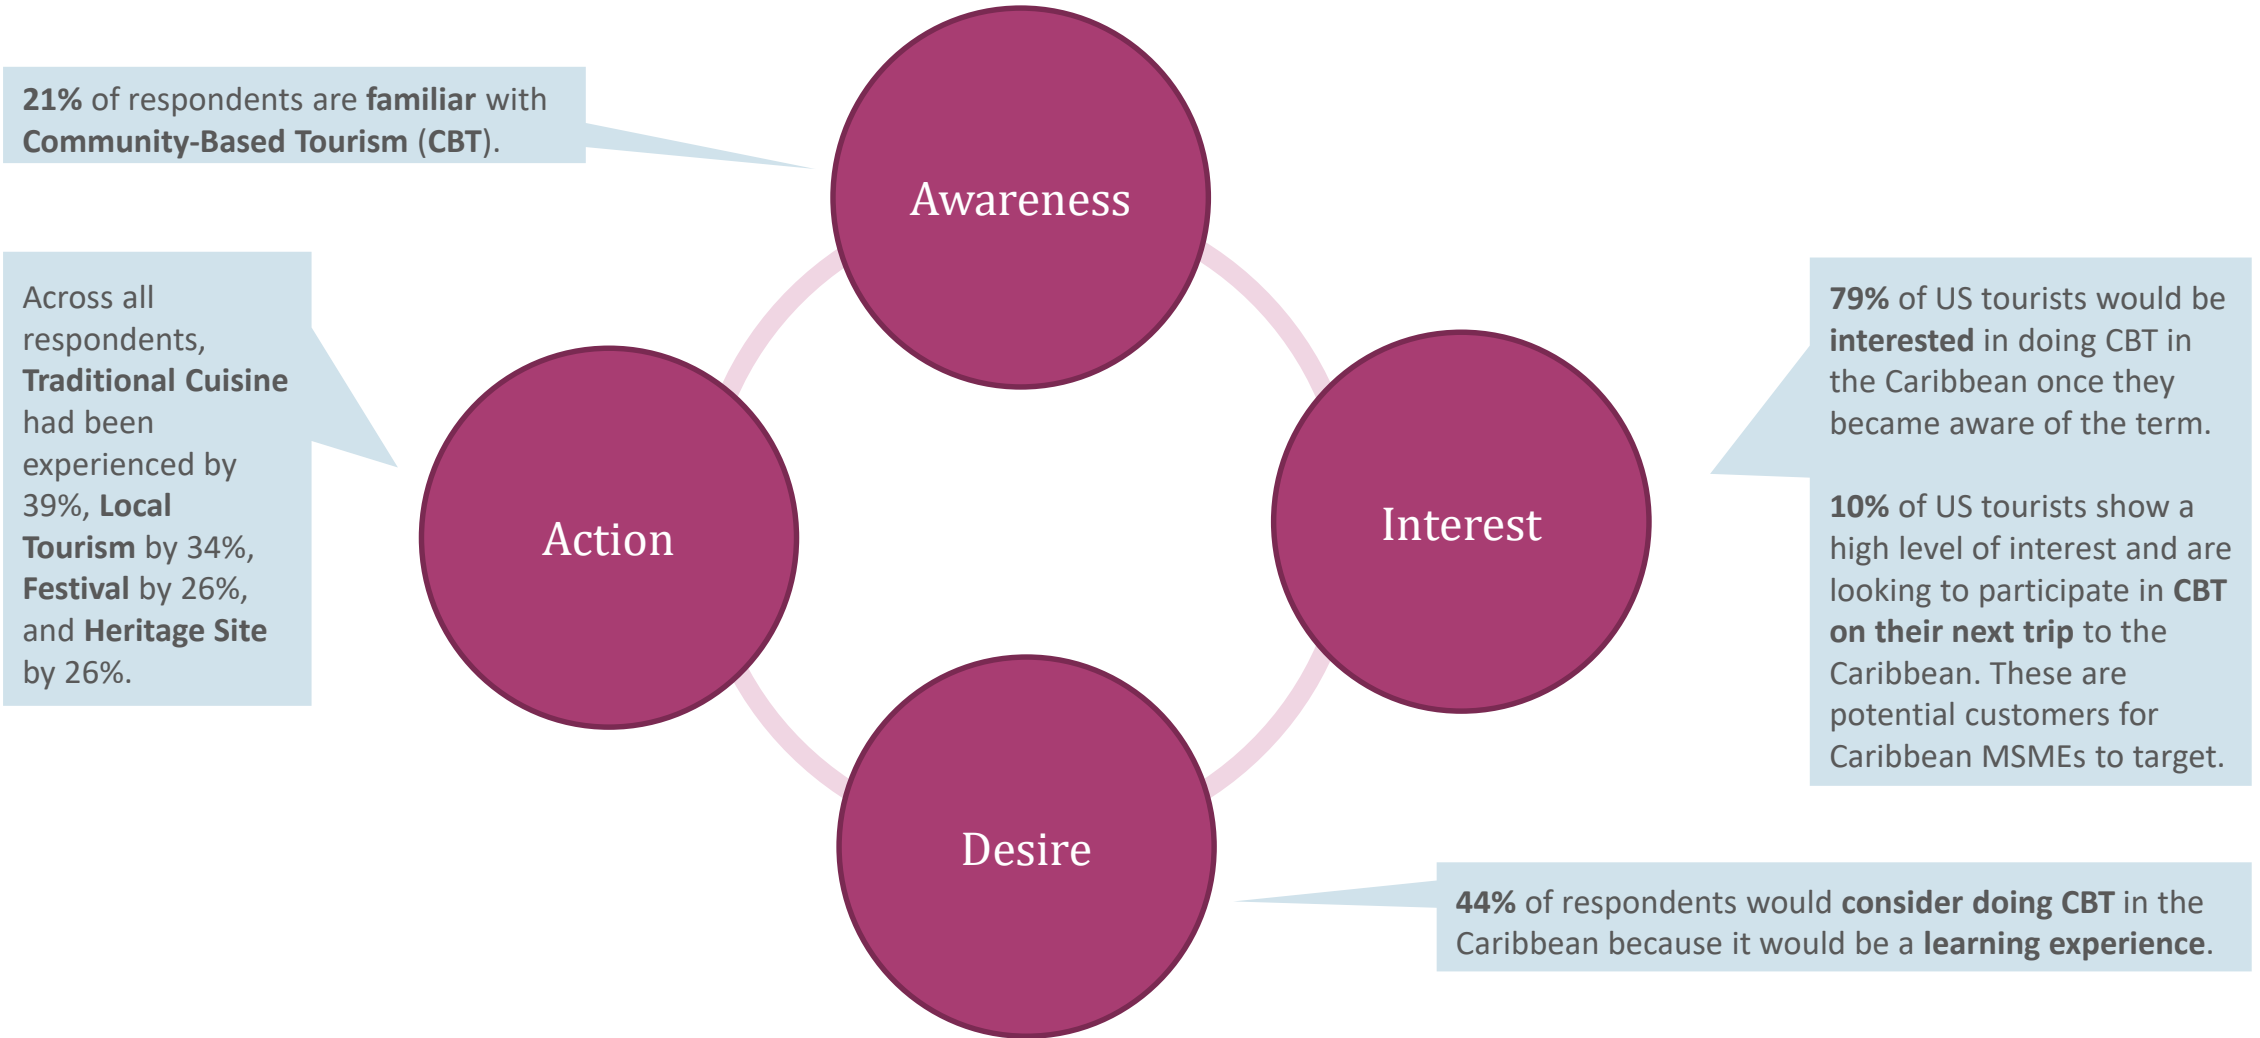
21% of respondents are familiar with Community-Based Tourism (CBT).

Awareness

Across all respondents, Traditional Cuisine had been experienced by 39%, Local Tourism by 34%, Festival by 26%, and Heritage Site by 26%.

Action

Interest

79% of US tourists would be interested in doing CBT in the Caribbean once they became aware of the term.

10% of US tourists show a high level of interest and are looking to participate in CBT on their next trip to the Caribbean. These are potential customers for Caribbean MSMEs to target.

Desire

44% of respondents would consider doing CBT in the Caribbean because it would be a learning experience.